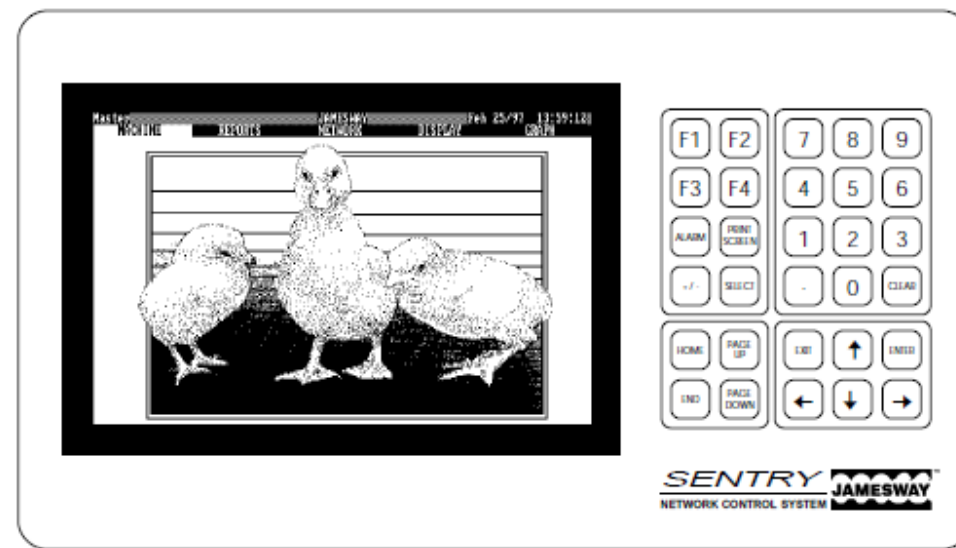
Master JAMESWAY Feb 25/97 13:59:12

MACHINE REPORTS NETWORK DISPLAY GRAPH

F1 F2
F3 F4
ALARM PRINT SCREEN
+/- SELECT

7 8 9
4 5 6
1 2 3
. 0 CLEAR

HOME PAGE UP
END PAGE DOWN

EXIT ↑ ENTER
← ↓ →

SENTRY JAMESWAY
NETWORK CONTROL SYSTEM